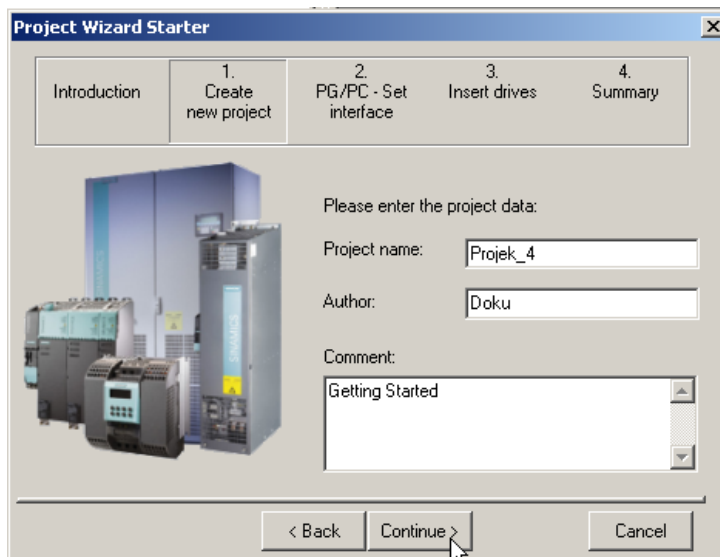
Project Wizard Starter

Introduction

1.
Create
new project

2.
PG/PC - Set
interface

3.
Insert drives

4.
Summary

SIEMENS

SIEMENS

Please enter the project data:

Project name: Projek_4

Author: Doku

Comment:

Getting Started

< Back

Continue >

Cancel